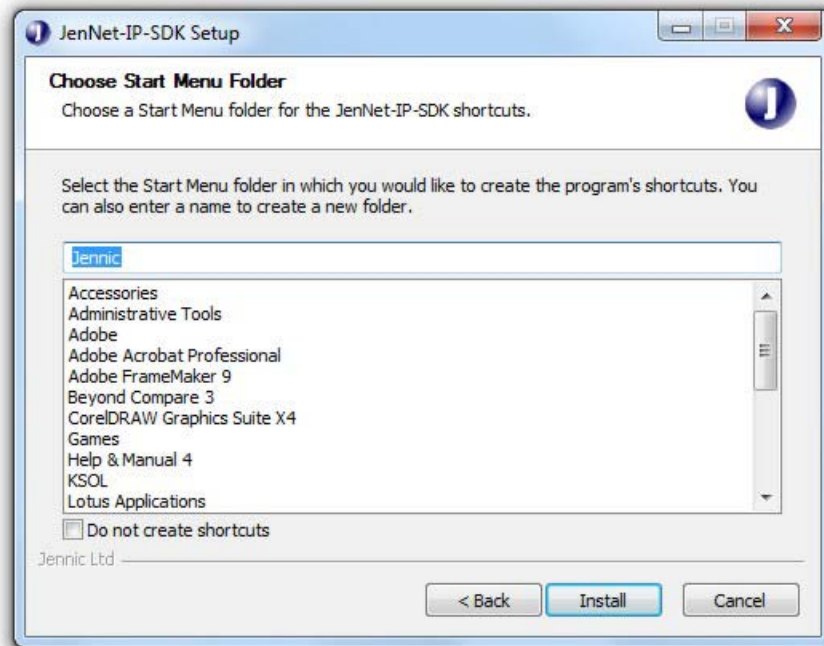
JenNet-IP-SDK Setup

Choose Start Menu Folder
Choose a Start Menu folder for the JenNet-IP-SDK shortcuts.

Select the Start Menu folder in which you would like to create the program's shortcuts. You can also enter a name to create a new folder.

Jennic

Accessories
Administrative Tools
Adobe
Adobe Acrobat Professional
Adobe FrameMaker 9
Beyond Compare 3
CorelDRAW Graphics Suite X4
Games
Help & Manual 4
KSOL
Lotus Applications

Do not create shortcuts

Jennic Ltd

< Back
Install
Cancel